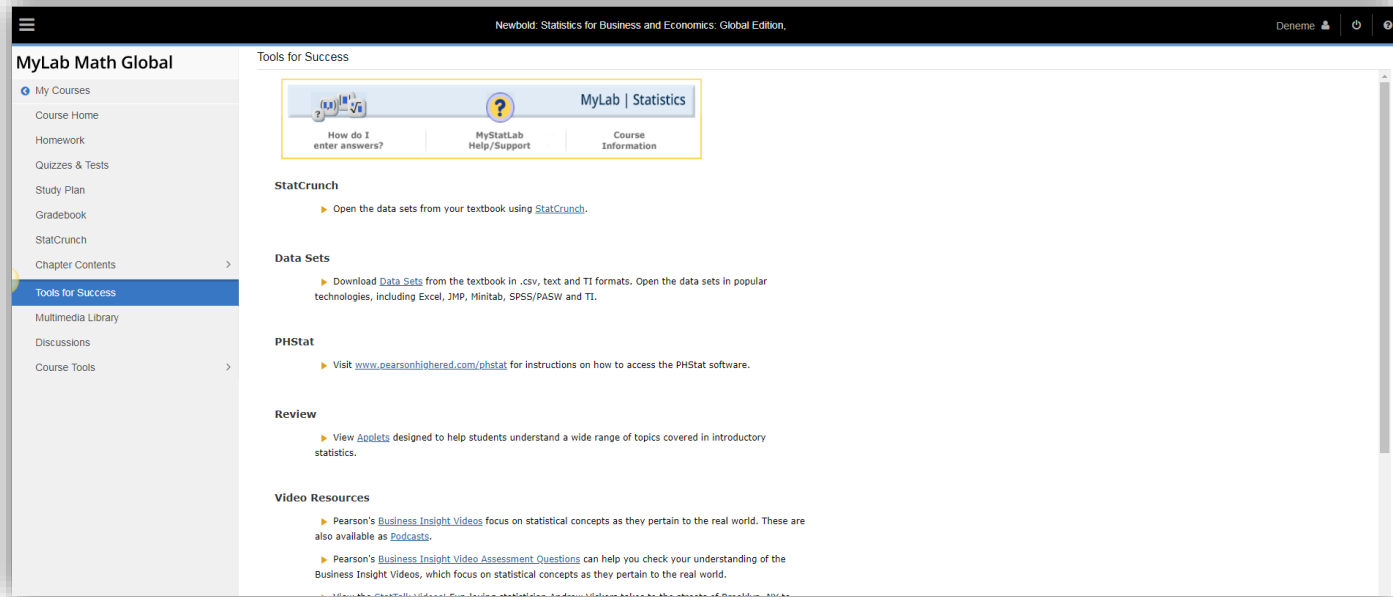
Newbold: Statistics for Business and Economics: Global Edition,

Deneme

MyLab Math Global

My Courses
Course Home
Homework
Quizzes & Tests
Study Plan
Gradebook
StatCrunch
Chapter Contents
Tools for Success
Multimedia Library
Discussions
Course Tools

Tools for Success

MyLab | Statistics

How do I enter answers?
MyStatLab Help/Support
Course Information

StatCrunch

Open the data sets from your textbook using StatCrunch.

Data Sets

Download Data Sets from the textbook in .csv, text and TI formats. Open the data sets in popular technologies, including Excel, JMP, Minitab, SPSS/PASW and TI.

PHStat

Visit www.pearsonhighered.com/phstat for instructions on how to access the PHStat software.

Review

View Applets designed to help students understand a wide range of topics covered in introductory statistics.

Video Resources

Pearson's Business Insight Videos focus on statistical concepts as they pertain to the real world. These are also available as Podcasts.

Pearson's Business Insight Video Assessment Questions can help you check your understanding of the Business Insight Videos, which focus on statistical concepts as they pertain to the real world.

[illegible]